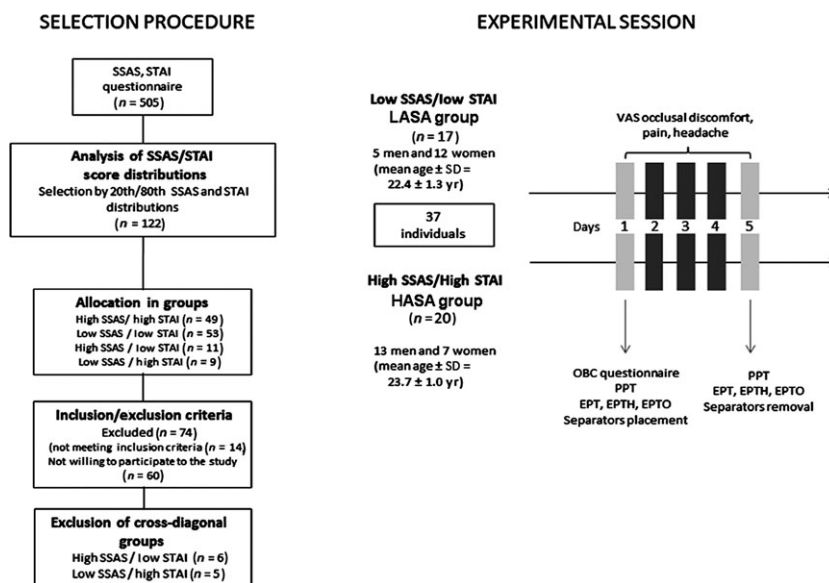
SELECTION PROCEDURE

SSAS, STAI questionnaire
($n = 505$)

Analysis of SSAS/STAI score distributions
Selection by 20th/80th SSAS and STAI distributions
($n = 122$)

Allocation in groups
High SSAS/ high STAI ($n = 49$)
Low SSAS / low STAI ($n = 53$)
High SSAS / low STAI ($n = 11$)
Low SSAS / high STAI ($n = 9$)

Inclusion/exclusion criteria
Excluded ($n = 74$)
(not meeting inclusion criteria ($n = 14$)
Not willing to participate to the study ($n = 60$)

Exclusion of cross-diagonal groups
High SSAS / low STAI ($n = 6$)
Low SSAS / high STAI ($n = 5$)

EXPERIMENTAL SESSION

Low SSAS/low STAI
LASA group
($n = 17$)
5 men and 12 women
(mean age ± SD = 22.4 ± 1.3 yr)

37 individuals

High SSAS/High STAI
HASA group
($n = 20$)
13 men and 7 women
(mean age ± SD = 23.7 ± 1.0 yr)

VAS occlusal discomfort, pain, headache

Days 1 2 3 4 5

OBC questionnaire
PPT
EPT, EPTH, EPTO
Separators placement

PPT
EPT, EPTH, EPTO
Separators removal